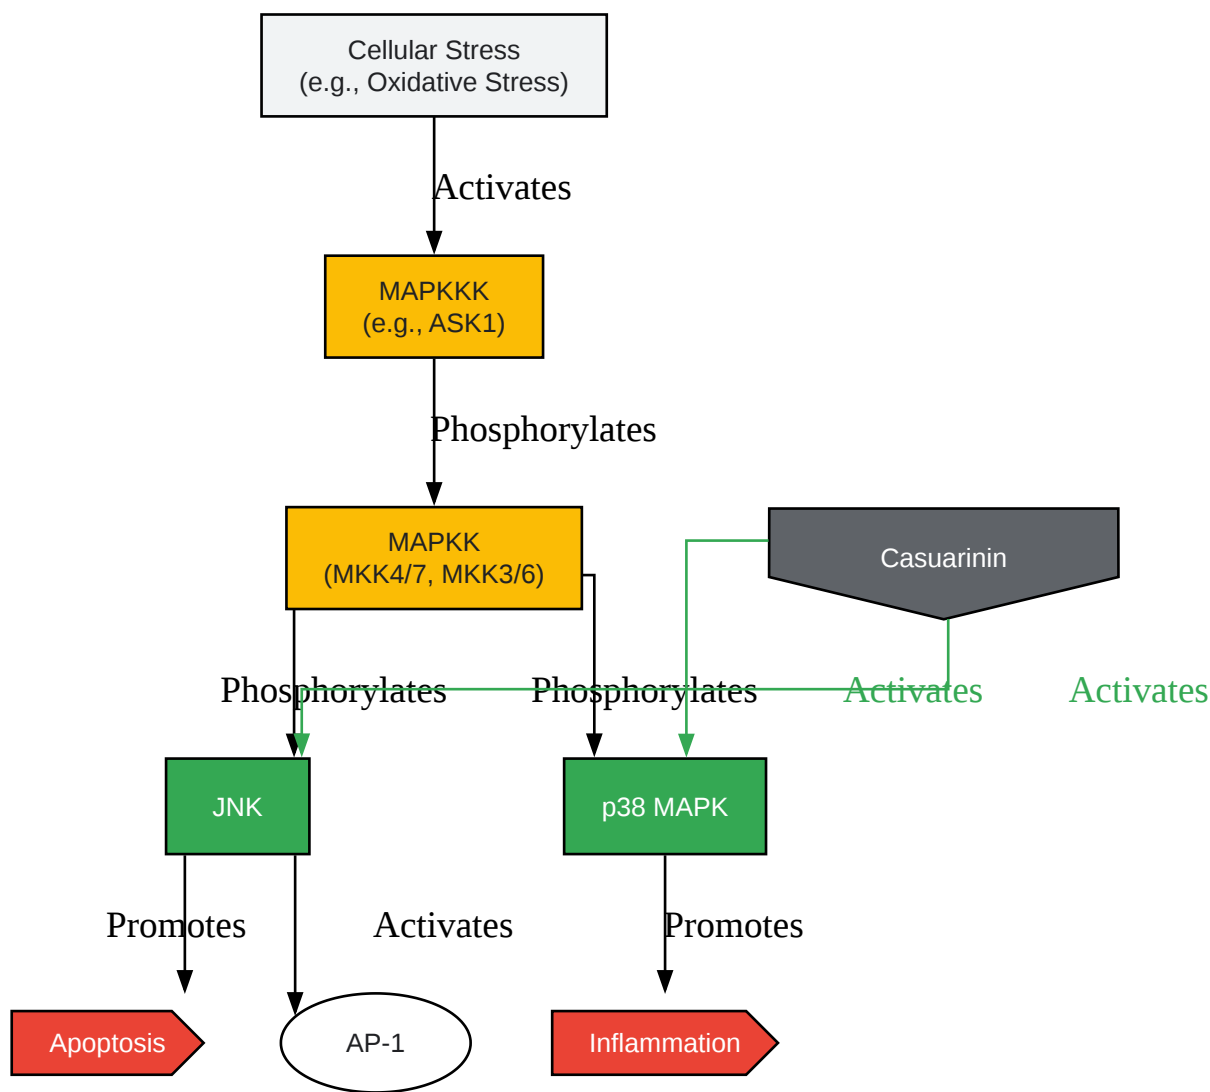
Cellular Stress
(e.g., Oxidative Stress)

Activates

MAPKKK
(e.g., ASK1)

Phosphorylates

MAPKK
(MKK4/7, MKK3/6)

Casuarinin

Phosphorylates

Phosphorylates

Activates

Activates

JNK

p38 MAPK

Promotes

Activates

Promotes

Apoptosis

AP-1

Inflammation